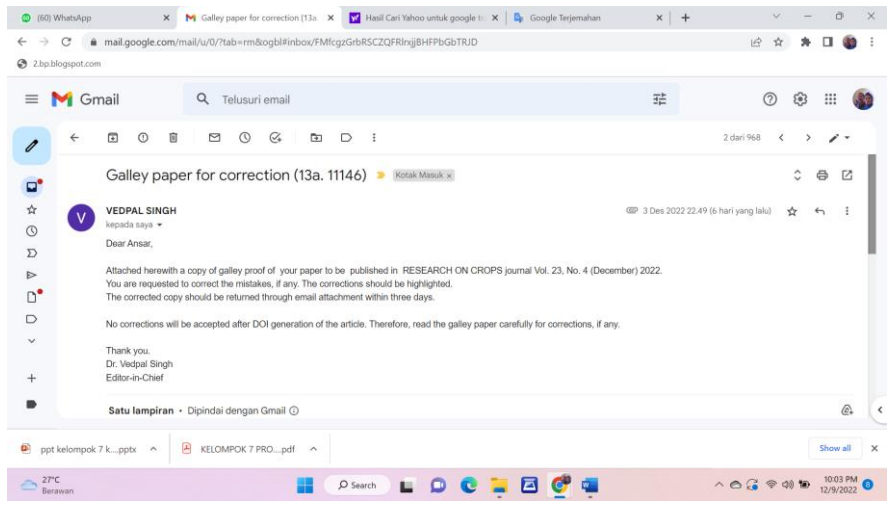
(60) WhatsApp
Galley paper for correction (13a.
Hasil Cari Yahoo untuk google t
Google Terjemahan

mail.google.com/mail/u/0/?tab=rm&ogbl#inbox/FMfcgzGrbRSCZQFRlnjjBHFPbGbTRJD

2.bp.blogspot.com

Gmail
Telusuri email

2 dari 968

Galley paper for correction (13a. 11146)
Kotak Masuk x

VEDPAL SINGH
kepada saya
3 Des 2022 22.49 (6 hari yang lalu)

Dear Ansar,

Attached herewith a copy of galley proof of your paper to be published in RESEARCH ON CROPS journal Vol. 23, No. 4 (December) 2022.
You are requested to correct the mistakes, if any. The corrections should be highlighted.
The corrected copy should be returned through email attachment within three days.

No corrections will be accepted after DOI generation of the article. Therefore, read the galley paper carefully for corrections, if any.

Thank you.
Dr. Vedpal Singh
Editor-in-Chief

Satu lampiran • Dipindai dengan Gmail

ppt kelompok 7 k....pptx
KELOMPOK 7 PRO....pdf
Show all

27°C
Berawan
Search
10:03 PM
12/9/2022